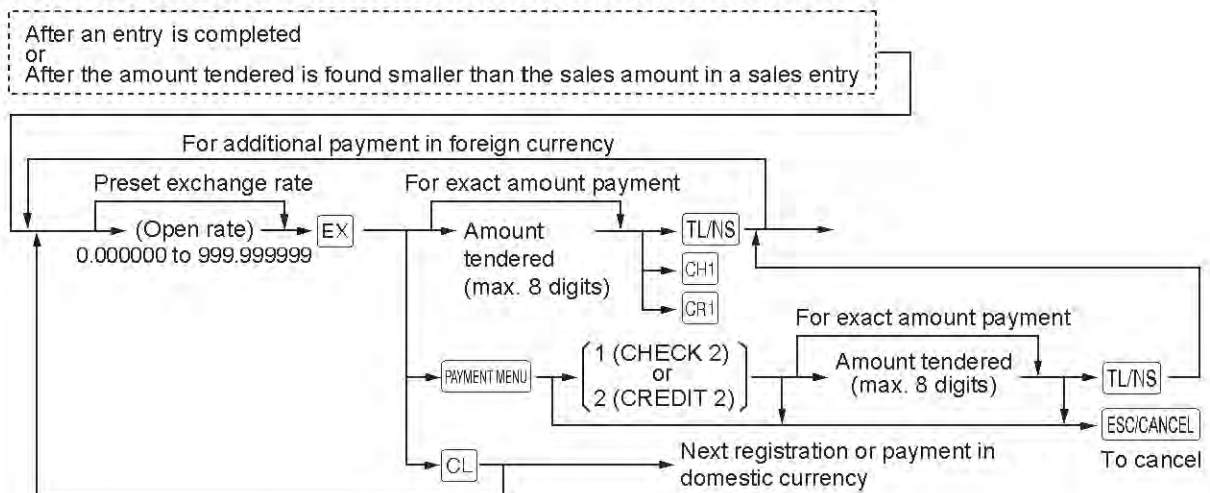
After an entry is completed
or
After the amount tendered is found smaller than the sales amount in a sales entry

For additional payment in foreign currency

Preset exchange rate

(Open rate)
0.000000 to 999.999999

EX

For exact amount payment

Amount tendered (max. 8 digits)

TL/NS

CH1

CR1

PAYMENT MENU

1 (CHECK 2) or 2 (CREDIT 2)

For exact amount payment

Amount tendered (max. 8 digits)

TL/NS

ESC/CANCEL

To cancel

CL

Next registration or payment in domestic currency